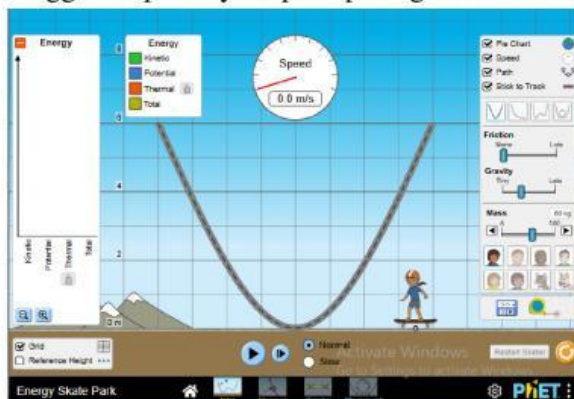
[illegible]

Energy

Energy
Kinetic
Potential
Thermal
Total

Speed
0.0 m/s

Pie Chart
Speed
Path
Stick to Track

Friction
None Lots

Gravity
Low High

Mass
60 kg
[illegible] 100

8
6
4
2
0 m

Kinetic
Potential
Thermal
Total

Grid
Reference Height

Normal
Slow

Activate Windows
Go to Settings to activate Windows.

Restart Skater

Energy Skate Park

PhET